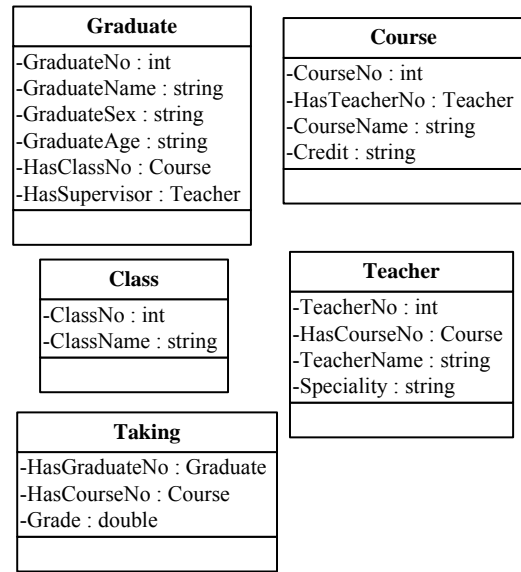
Graduate

-GraduateNo : int
-GraduateName : string
-GraduateSex : string
-GraduateAge : string
-HasClassNo : Course
-HasSupervisor : Teacher

Course

-CourseNo : int
-HasTeacherNo : Teacher
-CourseName : string
-Credit : string

Class

-ClassNo : int
-ClassName : string

Teacher

-TeacherNo : int
-HasCourseNo : Course
-TeacherName : string
-Speciality : string

Taking

-HasGraduateNo : Graduate
-HasCourseNo : Course
-Grade : double